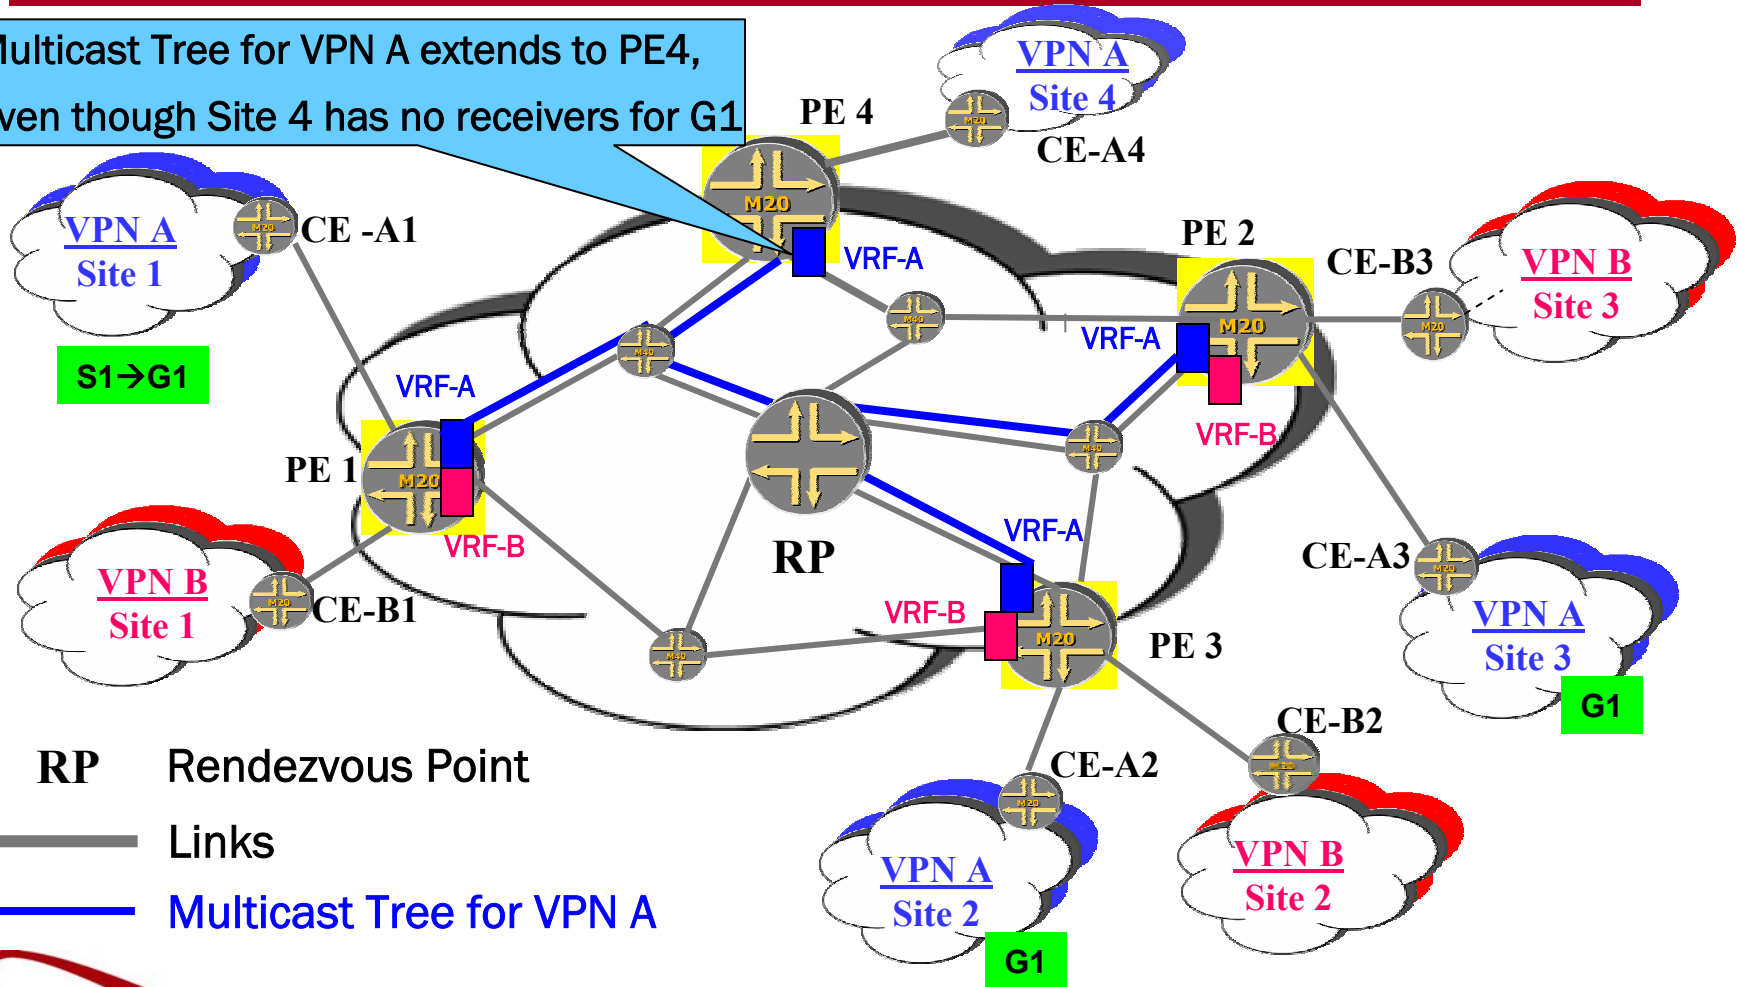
ulticast Tree for VPN A extends to PE4,
ven though Site 4 has no receivers for G1

VPN A
Site 4
PE 4
CE-A4
M20
VPN A
Site 1
CE -A1
VRF-A
PE 2
CE-B3
VPN B
Site 3
M20
M20
VRF-A
M40
M40
S1→G1
VRF-A
VRF-B
PE 1
M20
M40
VRF-B
VRF-A
RP
CE-A3
VPN B
Site 1
M20
CE-B1
VRF-B
M20
PE 3
VPN A
Site 3
M40
G1
CE-B2
RP Rendezvous Point
CE-A2
M20
Links
VPN B
Site 2
Multicast Tree for VPN A
VPN A
Site 2
G1